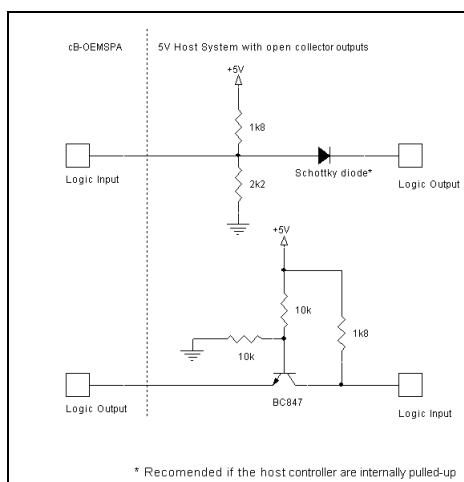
cB-OEMSPA

5V Host System with open collector outputs

+5V

1k8

Logic Input

Schottky diode*

Logic Output

2k2

+5V

10k

1k8

10k

Logic Output

BC847

Logic Input

* Recomended if the host controller are internally pulled-up